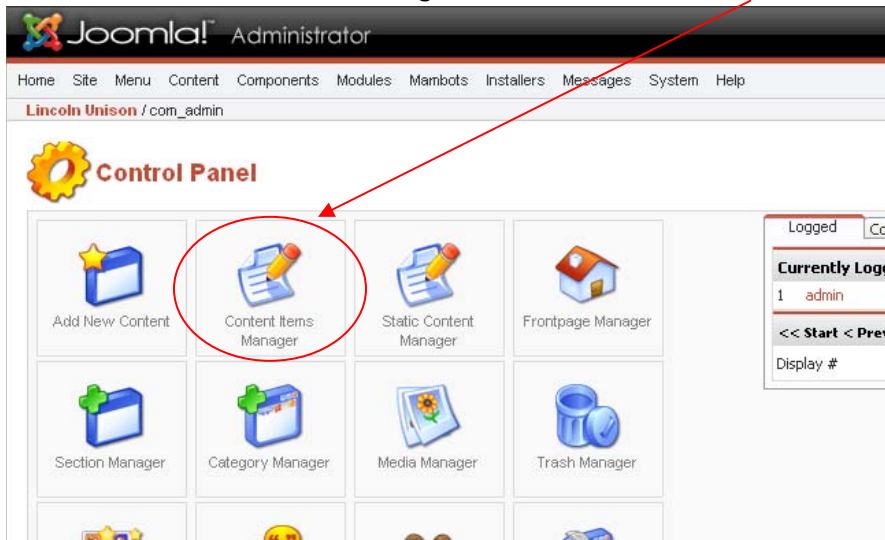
Joomla! Administrator

Home Site Menu Content Components Modules Mambots Installers Messages System Help

Lincoln Unison / com_admin

Control Panel

Add New Content

Content Items Manager

Static Content Manager

Frontpage Manager

Section Manager

Category Manager

Media Manager

Trash Manager

Logged

Co

Currently Logg

1 admin

<< Start < Prev

Display #